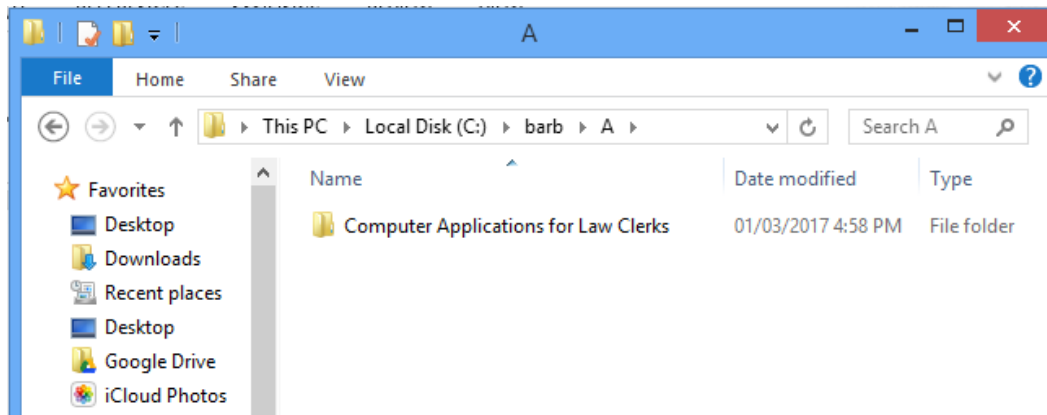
A

File Home Share View

This PC ▸ Local Disk (C:) ▸ barb ▸ A ▸

Search A

Favorites
Desktop
Downloads
Recent places
Desktop
Google Drive
iCloud Photos

| Name | Date modified | Type |
|---|---|---|
| Computer Applications for Law Clerks | 01/03/2017 4:58 PM | File folder |